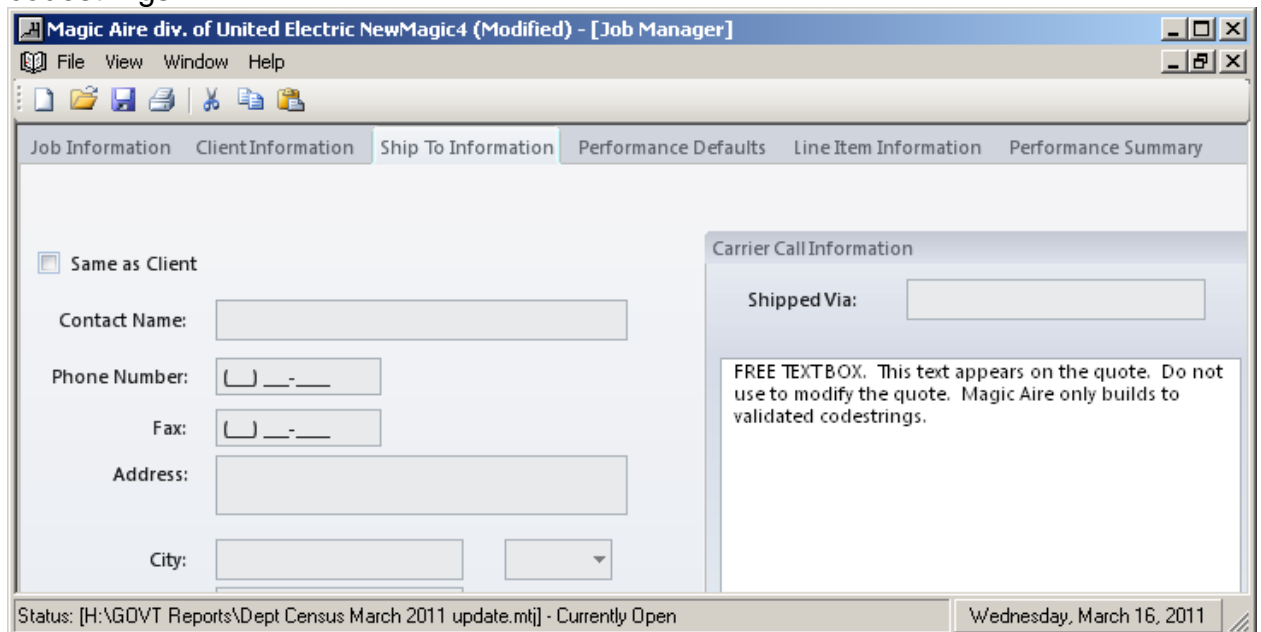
Magic Aire div. of United Electric NewMagic4 (Modified) - [Job Manager]

File View Window Help

Job Information Client Information Ship To Information Performance Defaults Line Item Information Performance Summary

Same as Client

Contact Name:

Phone Number: (__) ___-____

Fax: (__) ___-____

Address:

City:

Carrier Call Information

Shipped Via:

FREE TEXT BOX. This text appears on the quote. Do not use to modify the quote. Magic Aire only builds to validated codestrings.

Status: [H:\GOVT Reports\Dept Census March 2011 update.mtj] - Currently Open

Wednesday, March 16, 2011